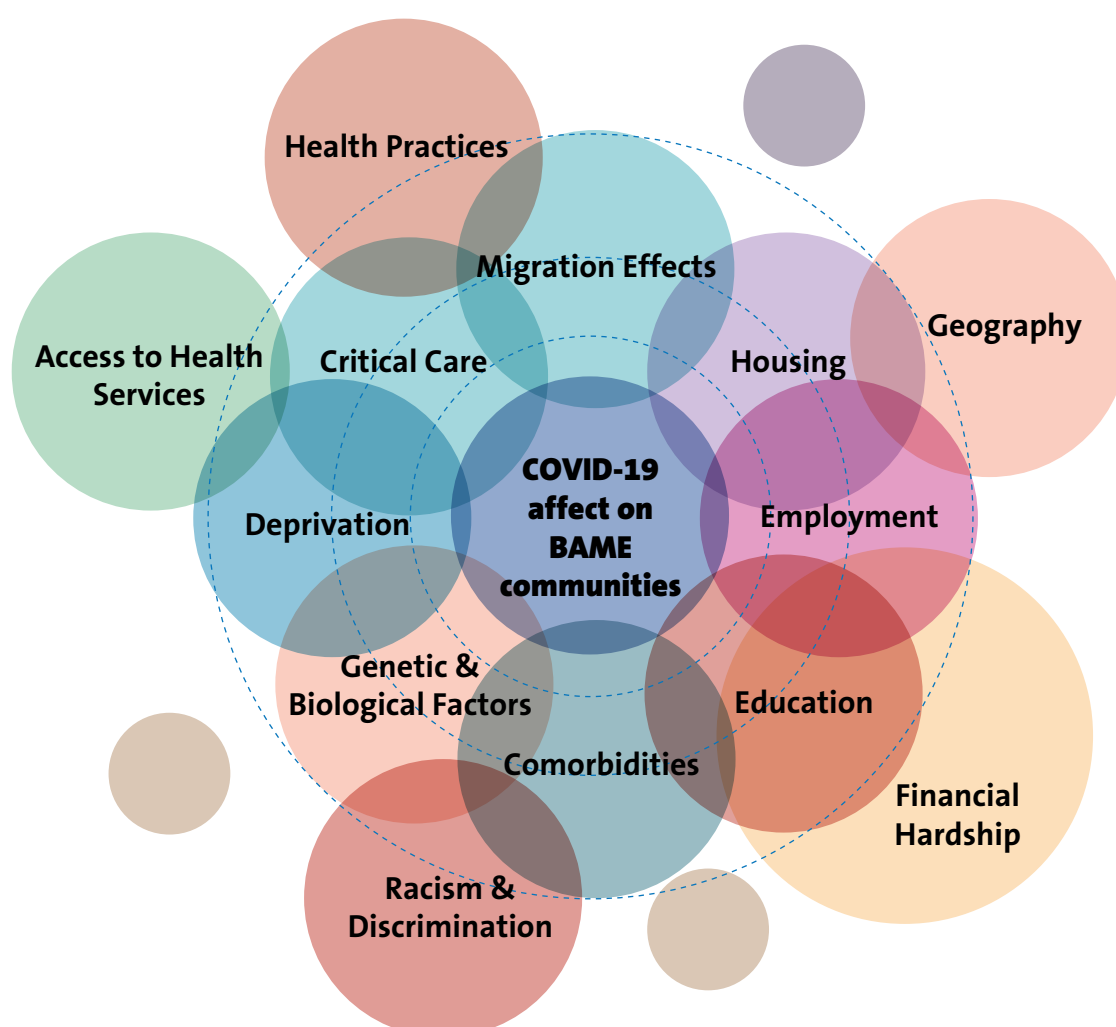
Health Practices

Migration Effects

Geography

Access to Health Services

Critical Care

Housing

COVID-19 affect on BAME communities

Deprivation

Employment

Genetic & Biological Factors

Education

Comorbidities

Financial Hardship

Racism & Discrimination